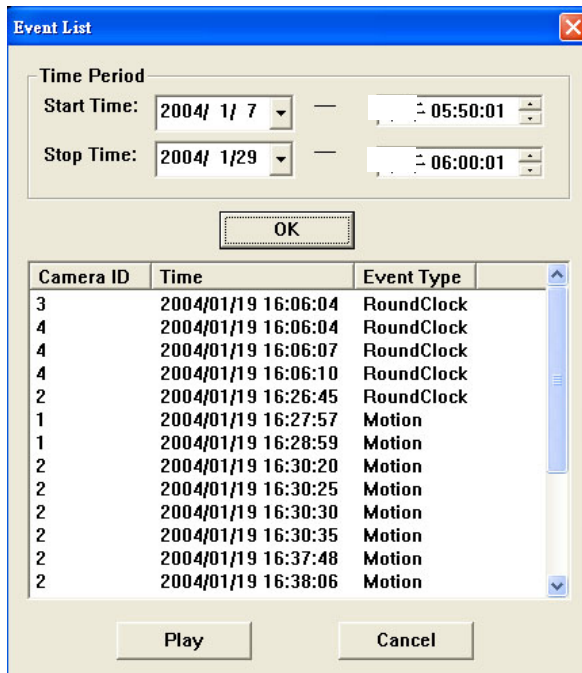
Event List

Time Period

Start Time: 2004/ 1/ 7 — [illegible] 05:50:01

Stop Time: 2004/ 1/29 — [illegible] 06:00:01

OK

| Camera ID | Time | Event Type |
|---|---|---|
| 3 | 2004/01/19 16:06:04 | RoundClock |
| 4 | 2004/01/19 16:06:04 | RoundClock |
| 4 | 2004/01/19 16:06:07 | RoundClock |
| 4 | 2004/01/19 16:06:10 | RoundClock |
| 2 | 2004/01/19 16:26:45 | RoundClock |
| 1 | 2004/01/19 16:27:57 | Motion |
| 1 | 2004/01/19 16:28:59 | Motion |
| 2 | 2004/01/19 16:30:20 | Motion |
| 2 | 2004/01/19 16:30:25 | Motion |
| 2 | 2004/01/19 16:30:30 | Motion |
| 2 | 2004/01/19 16:30:35 | Motion |
| 2 | 2004/01/19 16:37:48 | Motion |
| 2 | 2004/01/19 16:38:06 | Motion |

Play

Cancel